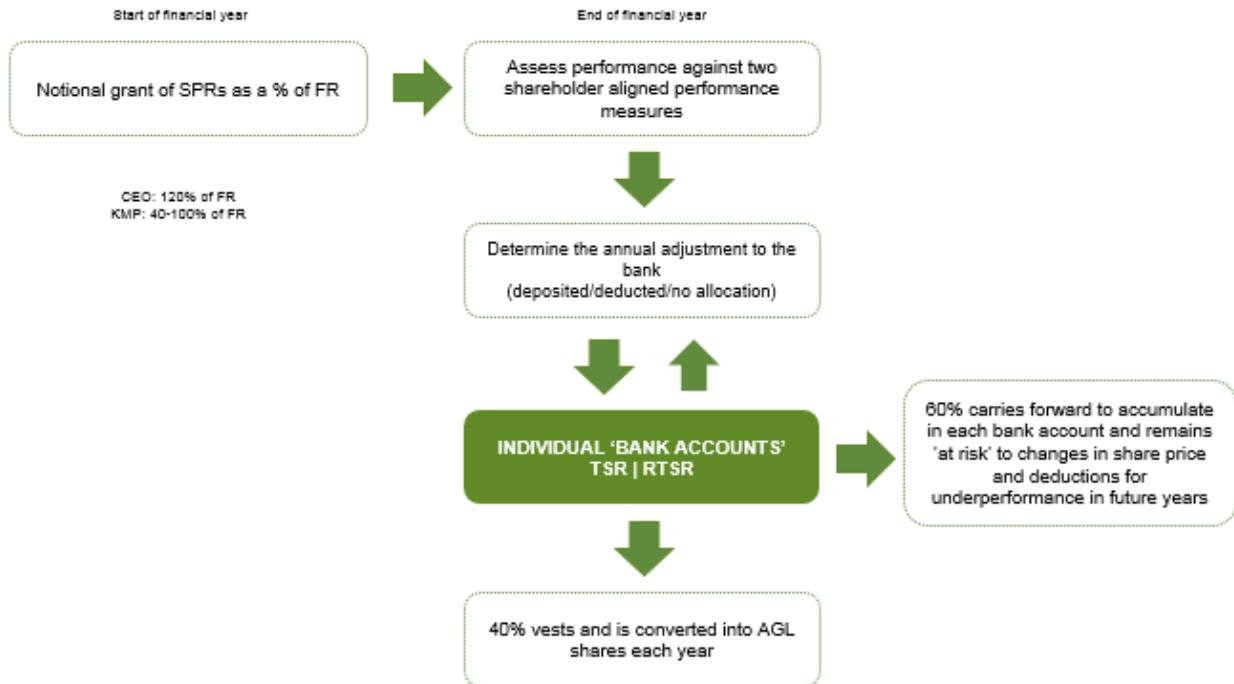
Start of financial year

Notional grant of SPRs as a % of FR

CEO: 120% of FR
KMP: 40-100% of FR

End of financial year

Assess performance against two shareholder aligned performance measures

Determine the annual adjustment to the bank
(deposited/deducted/no allocation)

INDIVIDUAL 'BANK ACCOUNTS'
TSR | RTSR

60% carries forward to accumulate in each bank account and remains 'at risk' to changes in share price and deductions for underperformance in future years

40% vests and is converted into AGL shares each year